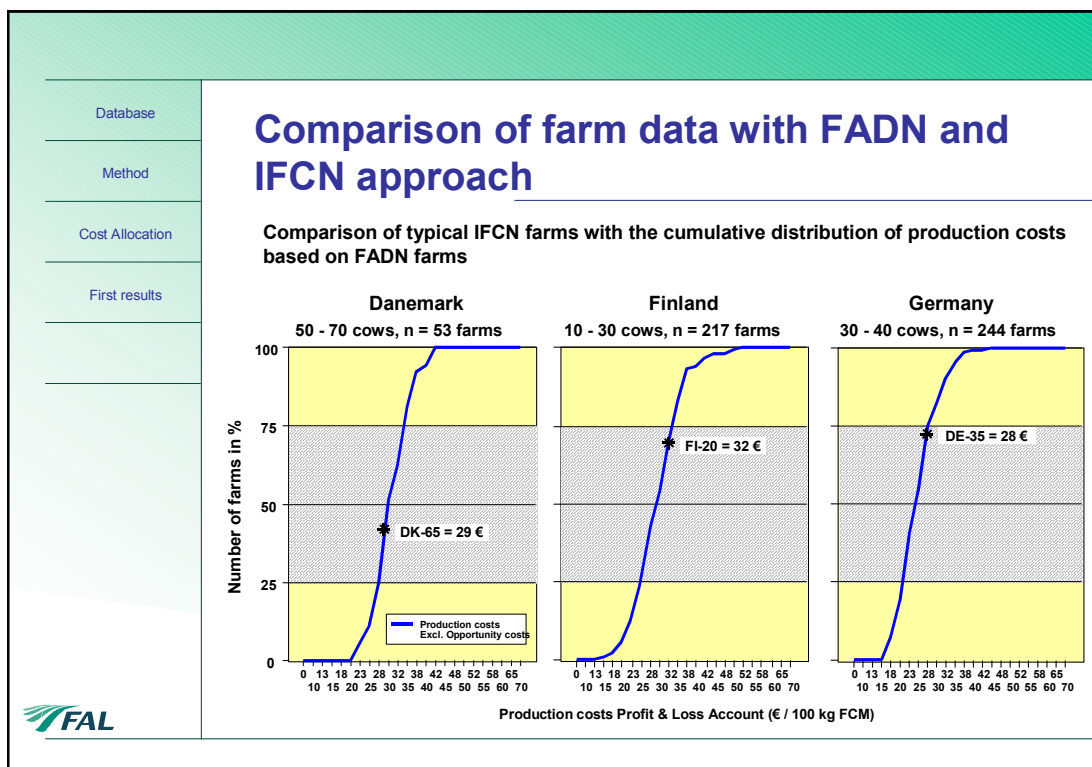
Database

Method

Cost Allocation

First results

Comparison of farm data with FADN and IFCN approach

Comparison of typical IFCN farms with the cumulative distribution of production costs based on FADN farms

Danemark
50 - 70 cows, n = 53 farms

Finland
10 - 30 cows, n = 217 farms

Germany
30 - 40 cows, n = 244 farms

Number of farms in %

100
75
50
25
0

DK-65 = 29 €

FI-20 = 32 €

DE-35 = 28 €

Production costs
Excl. Opportunity costs

0 13 18 23 28 32 38 42 48 52 58 65
10 15 20 25 30 35 40 45 50 55 60 70

0 13 18 23 28 32 38 42 48 52 58 65
10 15 20 25 30 35 40 45 50 55 60 70

0 13 18 23 28 32 38 42 48 52 58 65
10 15 20 25 30 35 40 45 50 55 60 70

Production costs Profit & Loss Account (€ / 100 kg FCM)

FAL